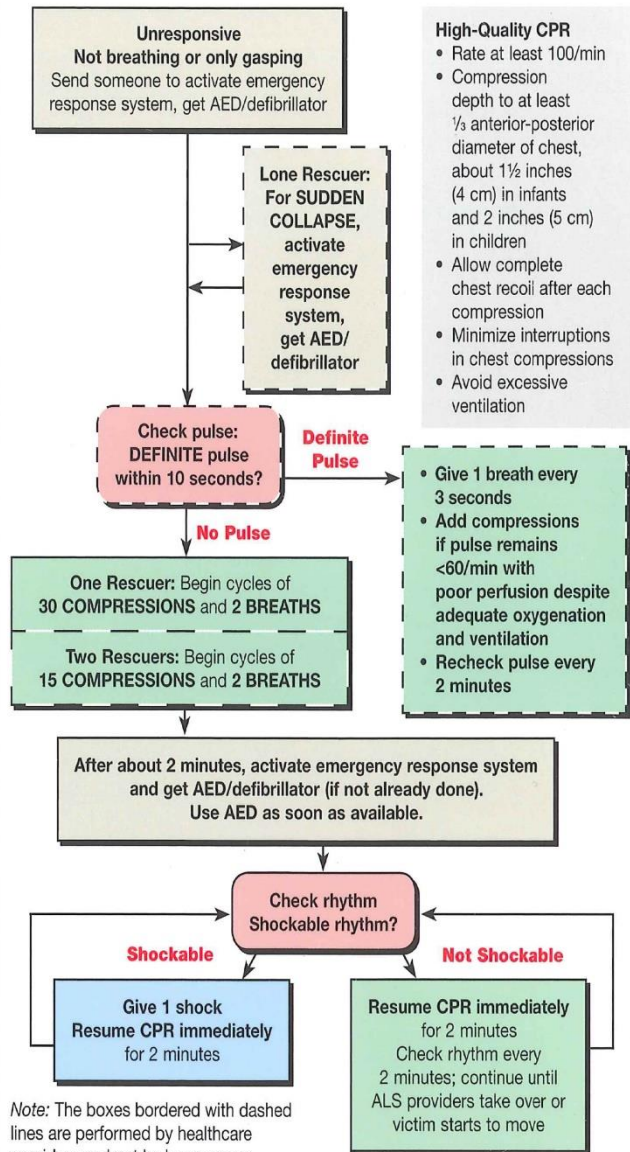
Unresponsive
Not breathing or only gasping
Send someone to activate emergency response system, get AED/defibrillator

High-Quality CPR
• Rate at least 100/min
• Compression depth to at least ⅓ anterior-posterior diameter of chest, about 1½ inches (4 cm) in infants and 2 inches (5 cm) in children
• Allow complete chest recoil after each compression
• Minimize interruptions in chest compressions
• Avoid excessive ventilation

Lone Rescuer: For SUDDEN COLLAPSE, activate emergency response system, get AED/ defibrillator

Check pulse: DEFINITE pulse within 10 seconds?

Definite Pulse

• Give 1 breath every 3 seconds
• Add compressions if pulse remains <60/min with poor perfusion despite adequate oxygenation and ventilation
• Recheck pulse every 2 minutes

No Pulse

One Rescuer: Begin cycles of 30 COMPRESSIONS and 2 BREATHS

Two Rescuers: Begin cycles of 15 COMPRESSIONS and 2 BREATHS

After about 2 minutes, activate emergency response system and get AED/defibrillator (if not already done). Use AED as soon as available.

Check rhythm
Shockable rhythm?

Shockable

Not Shockable

Give 1 shock
Resume CPR immediately for 2 minutes

Resume CPR immediately for 2 minutes
Check rhythm every 2 minutes; continue until ALS providers take over or victim starts to move

Note: The boxes bordered with dashed lines are performed by healthcare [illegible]